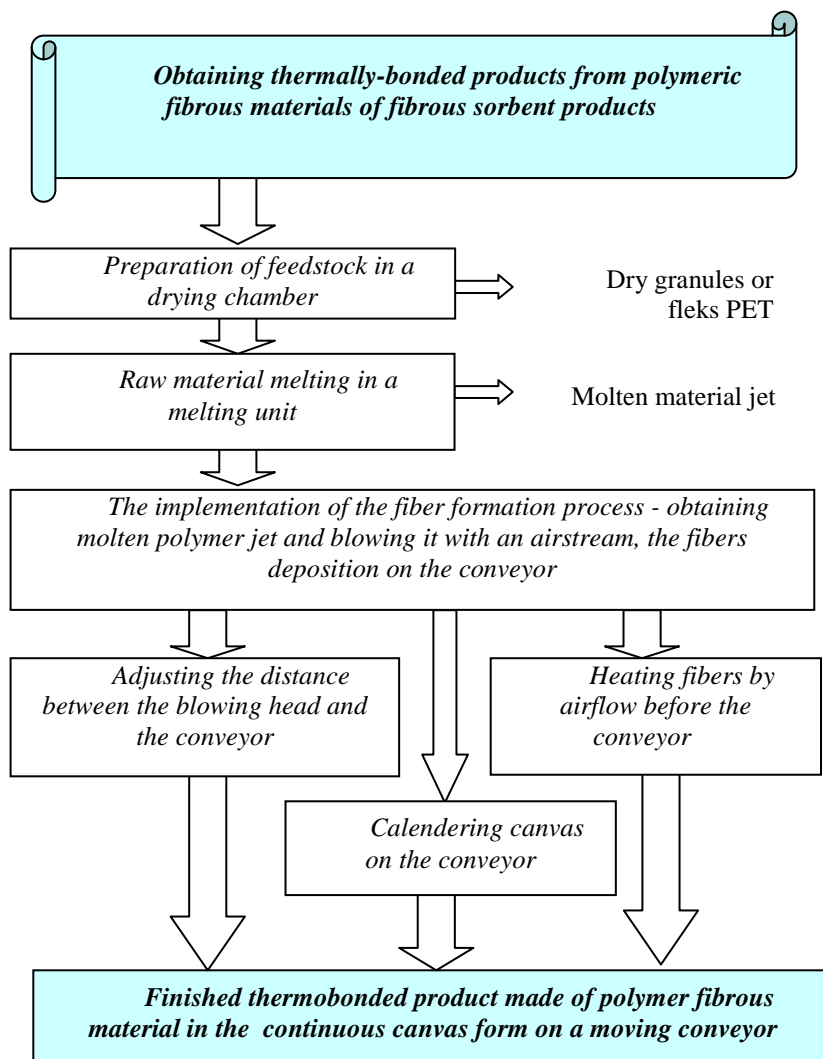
Obtaining thermally-bonded products from polymeric fibrous materials of fibrous sorbent products

Preparation of feedstock in a drying chamber

Dry granules or fleks PET

Raw material melting in a melting unit

Molten material jet

The implementation of the fiber formation process - obtaining molten polymer jet and blowing it with an airstream, the fibers deposition on the conveyor

Adjusting the distance between the blowing head and the conveyor

Heating fibers by airflow before the conveyor

Calendering canvas on the conveyor

Finished thermobonded product made of polymer fibrous material in the continuous canvas form on a moving conveyor